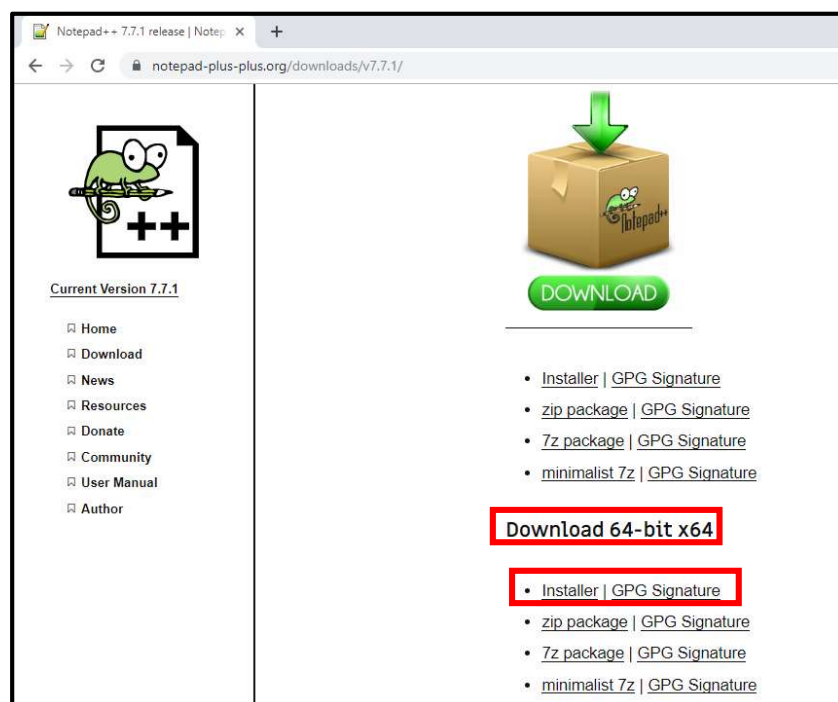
Notepad++ 7.7.1 release | Notep ×  +

← → C  notepad-plus-plus.org/downloads/v7.7.1/

++

Current Version 7.7.1

Home
Download
News
Resources
Donate
Community
User Manual
Author

Notepad++

DOWNLOAD

• Installer | GPG Signature
• zip package | GPG Signature
• 7z package | GPG Signature
• minimalist 7z | GPG Signature

Download 64-bit x64

• Installer | GPG Signature
• zip package | GPG Signature
• 7z package | GPG Signature
• minimalist 7z | GPG Signature